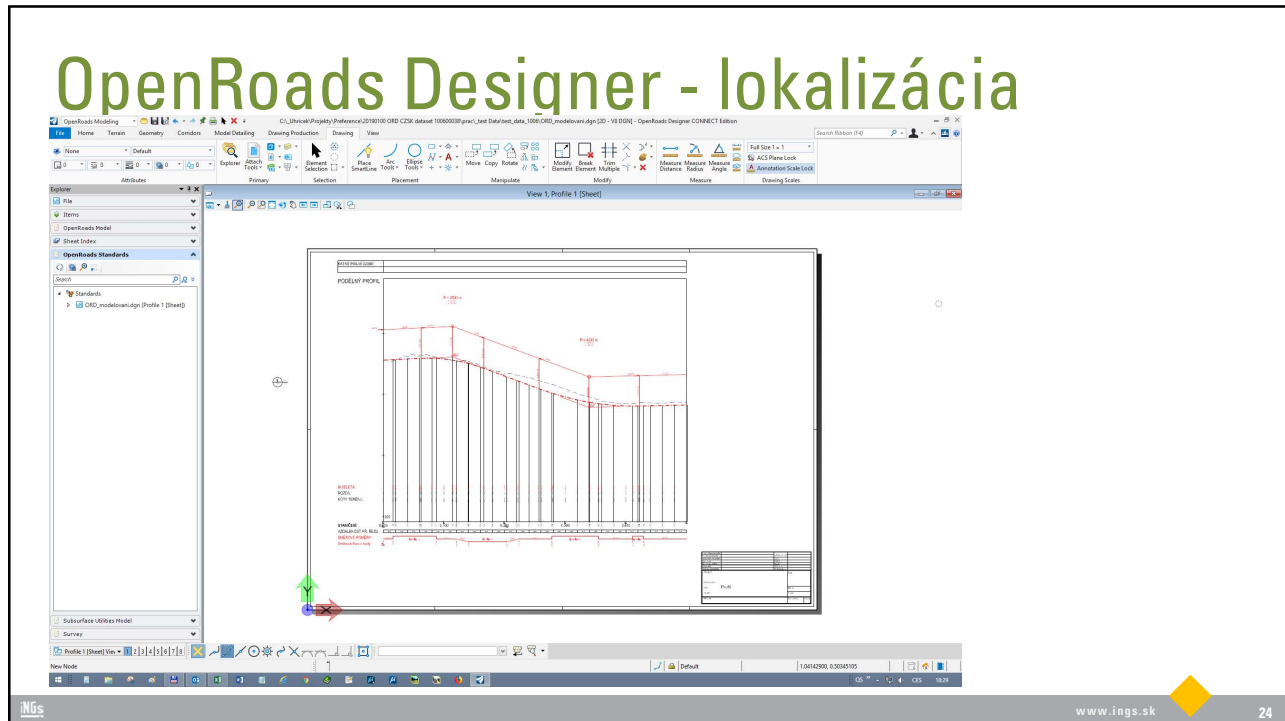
OpenRoads Designer - lokalizácia

OpenRoads Modeling

C:\_Uhricek\Projekty\Preference\20190100 ORD CZSK dataset 100600038\prac\_test Data\test_data_1008\ORD_modelovani.dgn [2D - V8 DGN] - OpenRoads Designer CONNECT Edition

File Home Terrain Geometry Corridors Model Detailing Drawing Production Drawing View

Search Ribbon (F4)

None
Default

Attributes

Explorer Attach Tools

Primary

Element Selection

Selection

Place SmartLine Arc Tools Ellipse Tools

Placement

Move Copy Rotate

Manipulate

Modify Element Break Element Trim Multiple

Modify

Measure Distance Measure Radius Measure Angle

Measure

Full Size 1 = 1
ACS Plane Lock
Annotation Scale Lock

Drawing Scales

Explorer

File
Items
OpenRoads Model
Sheet Index
OpenRoads Standards

Search

Standards
ORD_modelovani.dgn (Profile 1 [Sheet])

View 1, Profile 1 [Sheet]

PODÉLNÝ PROFIL

STANIČENÍ

Profil

Subsurface Utilities Model
Survey

Profile 1 [Sheet] View 1 2 3 4 5 6 7 8

New Node

Default

1.04142900, 0.50345105

CES 18:29

INGs

www.ings.sk

24